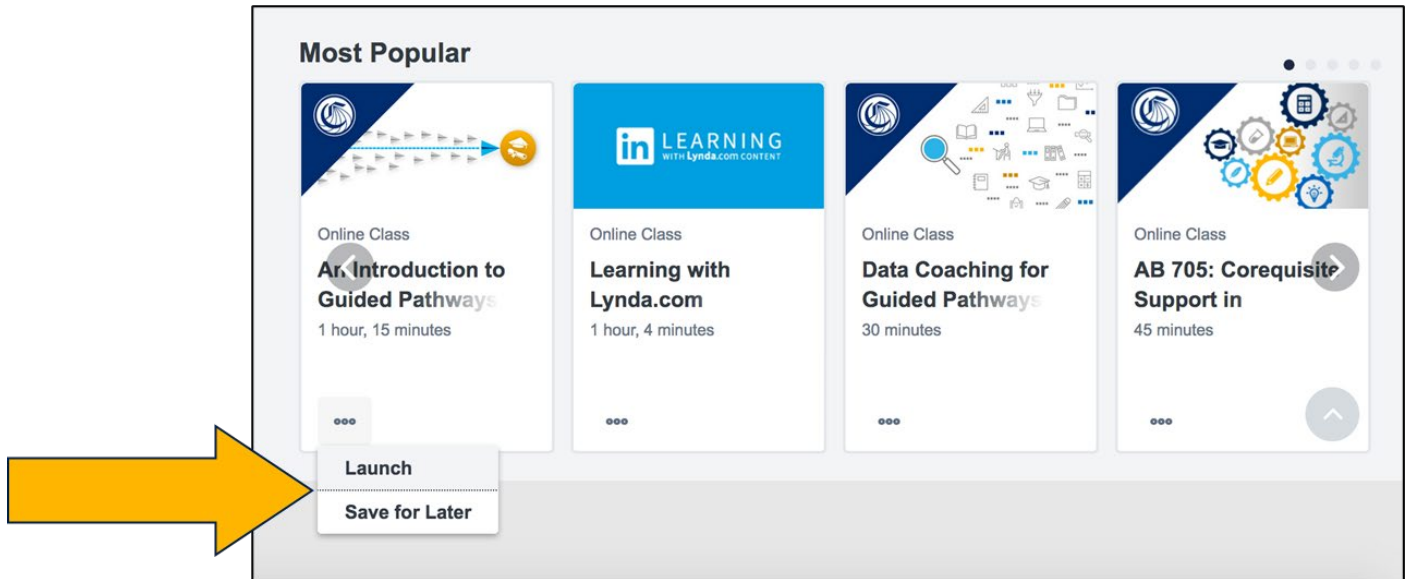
Most Popular

Online Class
An Introduction to Guided Pathways
1 hour, 15 minutes

in LEARNING WITH Lynda.com CONTENT

Online Class
Learning with Lynda.com
1 hour, 4 minutes

Online Class
Data Coaching for Guided Pathways
30 minutes

Online Class
AB 705: Corequisite Support in
45 minutes

Launch
Save for Later